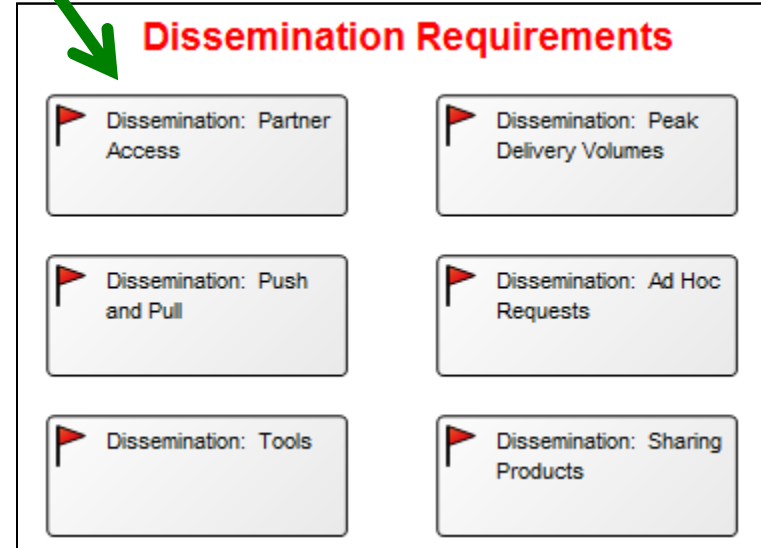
Dissemination Requirements

Dissemination: Partner Access

Dissemination: Peak Delivery Volumes

Dissemination: Push and Pull

Dissemination: Ad Hoc Requests

Dissemination: Tools

Dissemination: Sharing Products